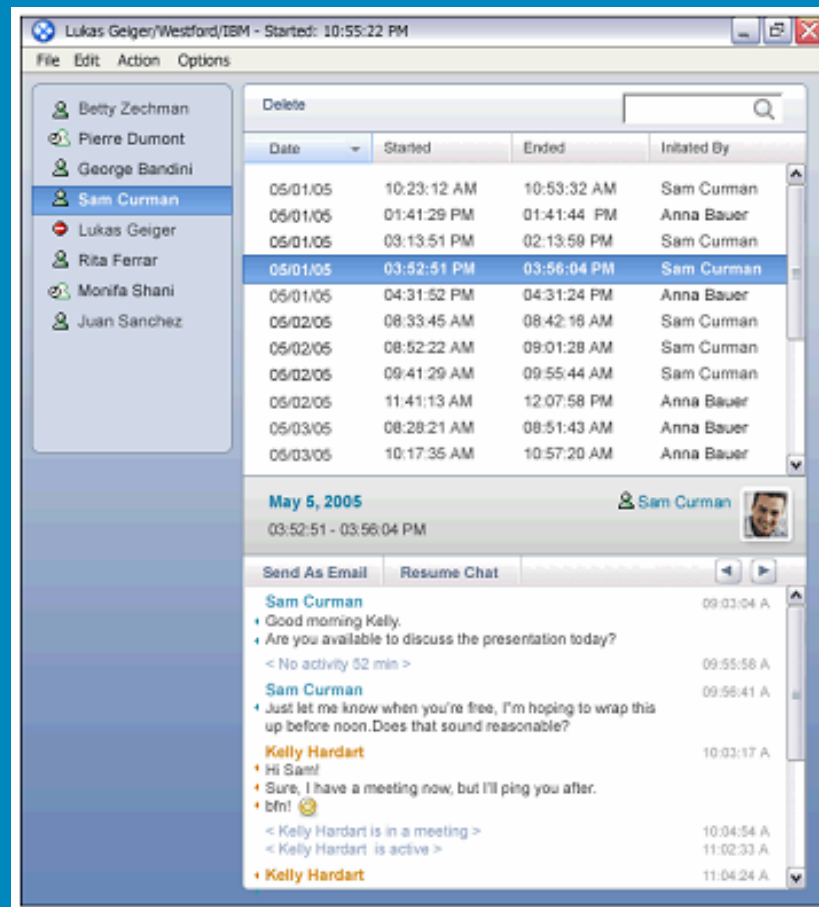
Lukas Geiger/Westford/IBM - Started: 10:55:22 PM

File Edit Action Options

Betty Zechman
Pierre Dumont
George Bandini
Sam Curman
Lukas Geiger
Rita Ferrar
Monifa Shani
Juan Sanchez

Delete

| Date | Started | Ended | Initated By |
|---|---|---|---|
| 05/01/05 | 10:23:12 AM | 10:53:32 AM | Sam Curman |
| 05/01/05 | 01:41:29 PM | 01:41:44 PM | Anna Bauer |
| 05/01/05 | 03:13:51 PM | 02:13:59 PM | Sam Curman |
| 05/01/05 | 03:52:51 PM | 03:56:04 PM | Sam Curman |
| 05/01/05 | 04:31:52 PM | 04:31:24 PM | Anna Bauer |
| 05/02/05 | 08:33:45 AM | 08:42:16 AM | Sam Curman |
| 05/02/05 | 08:52:22 AM | 09:01:28 AM | Sam Curman |
| 05/02/05 | 09:41:29 AM | 09:55:44 AM | Sam Curman |
| 05/02/05 | 11:41:13 AM | 12:07:58 PM | Anna Bauer |
| 05/03/05 | 08:28:21 AM | 08:51:43 AM | Anna Bauer |
| 05/03/05 | 10:17:35 AM | 10:57:20 AM | Anna Bauer |

May 5, 2005
03:52:51 - 03:56:04 PM
Sam Curman

Send As Email Resume Chat

Sam Curman 09:03:04 A
Good morning Kelly.
Are you available to discuss the presentation today?
< No activity 52 min > 09:55:58 A
Sam Curman 09:56:41 A
Just let me know when you're free, I'm hoping to wrap this up before noon.Does that sound reasonable?
Kelly Hardart 10:03:17 A
Hi Sam!
Sure, I have a meeting now, but I'll ping you after.
bfn!
< Kelly Hardart is in a meeting > 10:04:54 A
< Kelly Hardart is active > 11:02:33 A
Kelly Hardart 11:04:24 A